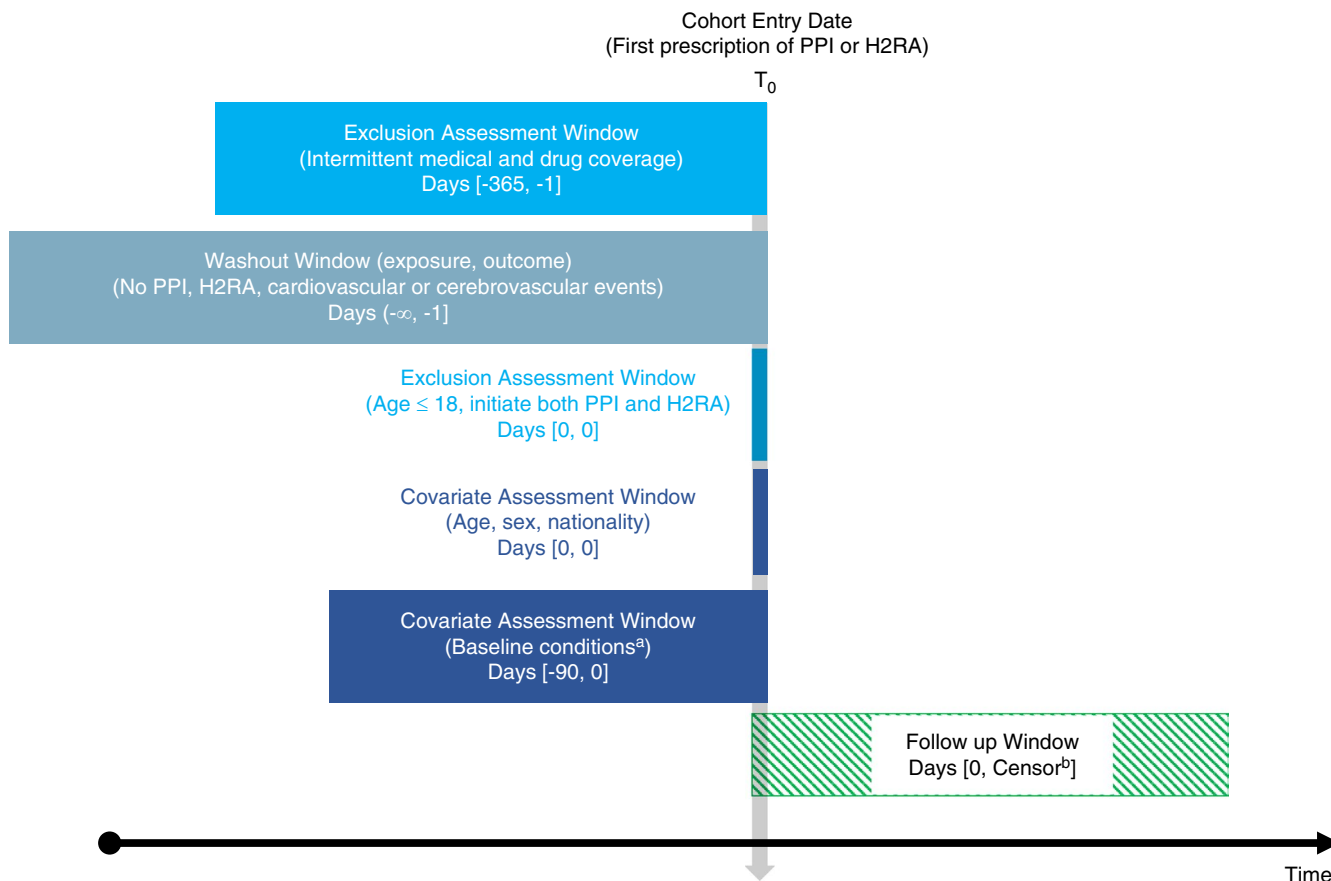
Cohort Entry Date
(First prescription of PPI or H2RA)

$T_0$

Exclusion Assessment Window
(Intermittent medical and drug coverage)
Days [-365, -1]

Washout Window (exposure, outcome)
(No PPI, H2RA, cardiovascular or cerebrovascular events)
Days $(-\infty, -1]$

Exclusion Assessment Window
(Age $\leq$ 18, initiate both PPI and H2RA)
Days [0, 0]

Covariate Assessment Window
(Age, sex, nationality)
Days [0, 0]

Covariate Assessment Window
(Baseline conditions$^a$)
Days [-90, 0]

Follow up Window
Days [0, Censor$^b$]

Time